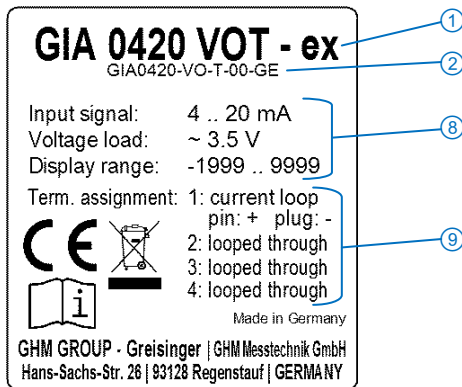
GIA 0420 VOT - ex
GIA0420-VO-T-00-GE

①
②

Input signal: 4 .. 20 mA
Voltage load: ~ 3.5 V
Display range: -1999 .. 9999

⑧

Term. assignment: 1: current loop
pin: + plug: -
2: looped through
3: looped through
4: looped through

⑨

CE

i

Made in Germany

GHM GROUP - Greisinger | GHM Messtechnik GmbH
Hans-Sachs-Str. 26 | 93128 Regenstauf | GERMANY